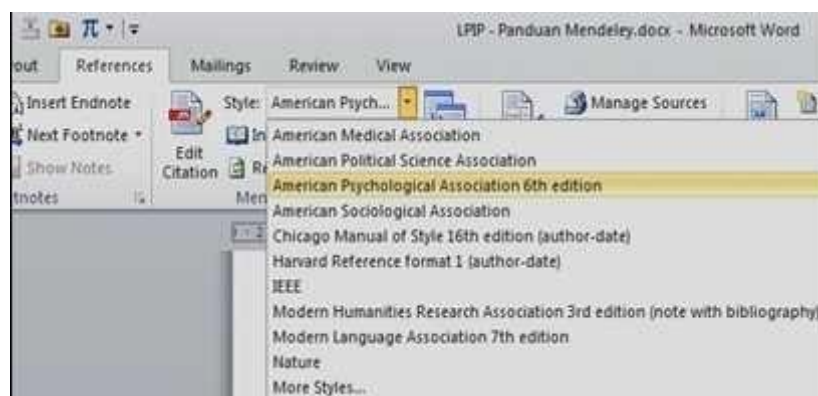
LPIP - Panduan Mendeley.docx - Microsoft Word

out
References
Mailings
Review
View

Insert Endnote
Next Footnote
Show Notes
tnotes

Edit Citation

Style: American Psych...

In
Re
Men

Manage Sources

American Medical Association
American Political Science Association
American Psychological Association 6th edition
American Sociological Association
Chicago Manual of Style 16th edition (author-date)
Harvard Reference format 1 (author-date)
IEEE
Modern Humanities Research Association 3rd edition (note with bibliography)
Modern Language Association 7th edition
Nature
More Styles...